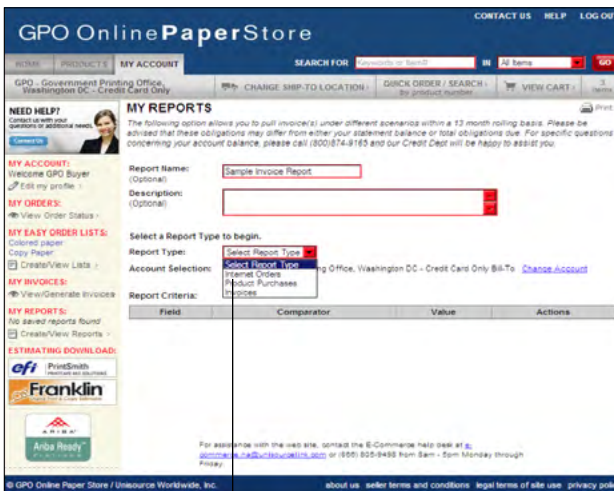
GPO OnlinePaperStore

CONTACT US HELP LOG OUT

HOME PRODUCTS MY ACCOUNT

SEARCH FOR Keywords or Item# IN All Items GO

GPO - Government Printing Office, Washington DC - Credit Card Only

CHANGE SHIP-TO LOCATION

QUICK ORDER / SEARCH - by product number

VIEW CART

3 Items

NEED HELP?
Contact us with your questions or additional needs.
Contact Us

MY ACCOUNT:
Welcome GPO Buyer
Edit my profile

MY ORDERS:
View Order Status

MY EASY ORDER LISTS:
Colored paper
Copy Paper
Create/View Lists

MY INVOICES:
View/Generate Invoices

MY REPORTS:
No saved reports found
Create/View Reports

ESTIMATING DOWNLOAD:

efi PrintSmith

Franklin

ARIBA
Ariba Ready

MY REPORTS

Print

The following option allows you to pull invoice(s) under different scenarios within a 13 month rolling basis. Please be advised that these obligations may differ from either your statement balance or total obligations due. For specific questions concerning your account balance, please call (800)874-9165 and our Credit Dept will be happy to assist you.

Report Name: (Optional)
Sample Invoice Report

Description: (Optional)

Select a Report Type to begin.

Report Type:
Select Report Type
Select Report Type
Internet Orders
Product Purchases
Invoices

Account Selection: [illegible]ng Office, Washington DC - Credit Card Only Bill-To Change Account

Report Criteria:

| Field | Comparator | Value | Actions |
|---|---|---|---|

For assistance with the web site, contact the E-Commerce help desk at e-commerce.na@unisourcelink.com or (866) 925-9488 from 8am - 5pm Monday through Friday.

© GPO Online Paper Store / Unisource Worldwide, Inc.

about us seller terms and conditions legal terms of site use privacy po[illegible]